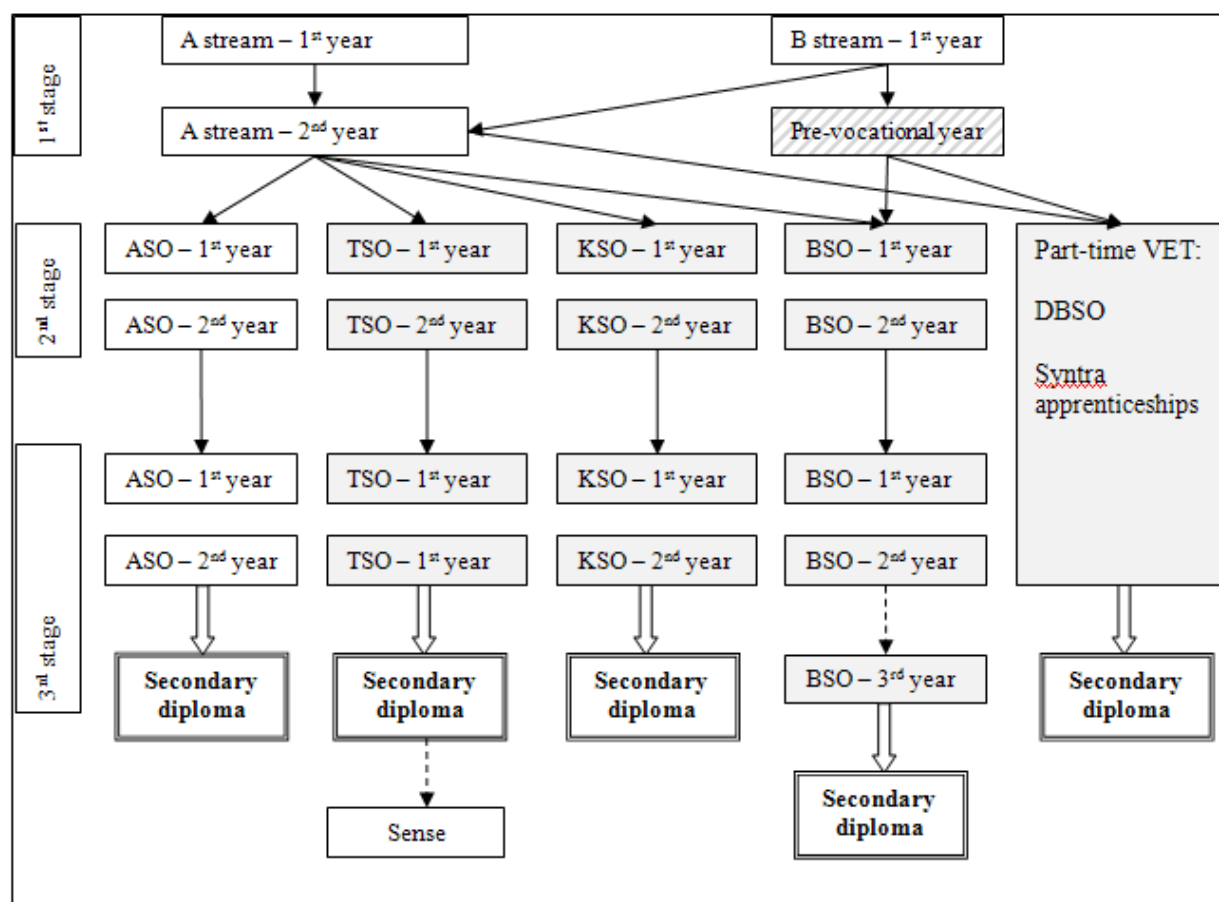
$1^{st}$ stage

A stream – $1^{st}$ year

B stream – $1^{st}$ year

A stream – $2^{nd}$ year

Pre-vocational year

$2^{nd}$ stage

ASO – $1^{st}$ year

TSO – $1^{st}$ year

KSO – $1^{st}$ year

BSO – $1^{st}$ year

Part-time VET:

DBSO

Syntra apprenticeships

ASO – $2^{nd}$ year

TSO – $2^{nd}$ year

KSO – $2^{nd}$ year

BSO – $2^{nd}$ year

$3^{rd}$ stage

ASO – $1^{st}$ year

TSO – $1^{st}$ year

KSO – $1^{st}$ year

BSO – $1^{st}$ year

ASO – $2^{nd}$ year

TSO – $1^{st}$ year

KSO – $2^{nd}$ year

BSO – $2^{nd}$ year

Secondary diploma

Secondary diploma

Secondary diploma

BSO – $3^{rd}$ year

Secondary diploma

Sense

Secondary diploma